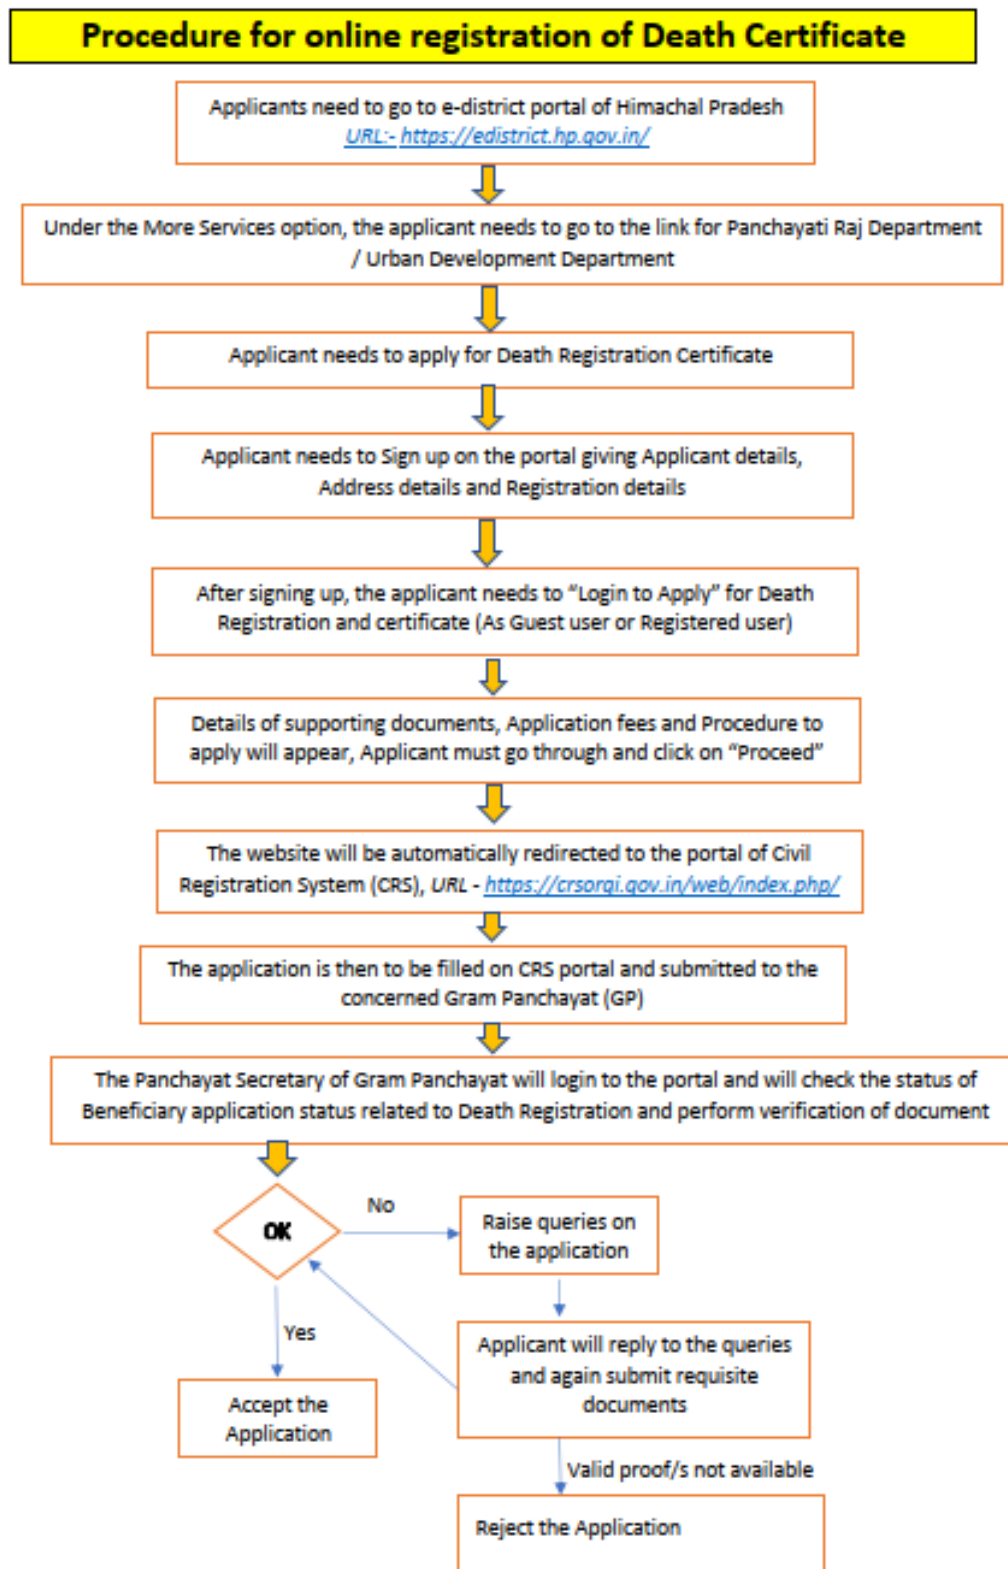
Procedure for online registration of Death Certificate

Applicants need to go to e-district portal of Himachal Pradesh
URL:- https://edistrict.hp.gov.in/

Under the More Services option, the applicant needs to go to the link for Panchayati Raj Department / Urban Development Department

Applicant needs to apply for Death Registration Certificate

Applicant needs to Sign up on the portal giving Applicant details, Address details and Registration details

After signing up, the applicant needs to "Login to Apply" for Death Registration and certificate (As Guest user or Registered user)

Details of supporting documents, Application fees and Procedure to apply will appear, Applicant must go through and click on "Proceed"

The website will be automatically redirected to the portal of Civil Registration System (CRS), URL - https://crsorgi.gov.in/web/index.php/

The application is then to be filled on CRS portal and submitted to the concerned Gram Panchayat (GP)

The Panchayat Secretary of Gram Panchayat will login to the portal and will check the status of Beneficiary application status related to Death Registration and perform verification of document

OK

No

Raise queries on the application

Yes

Applicant will reply to the queries and again submit requisite documents

Accept the Application

Valid proof/s not available

Reject the Application